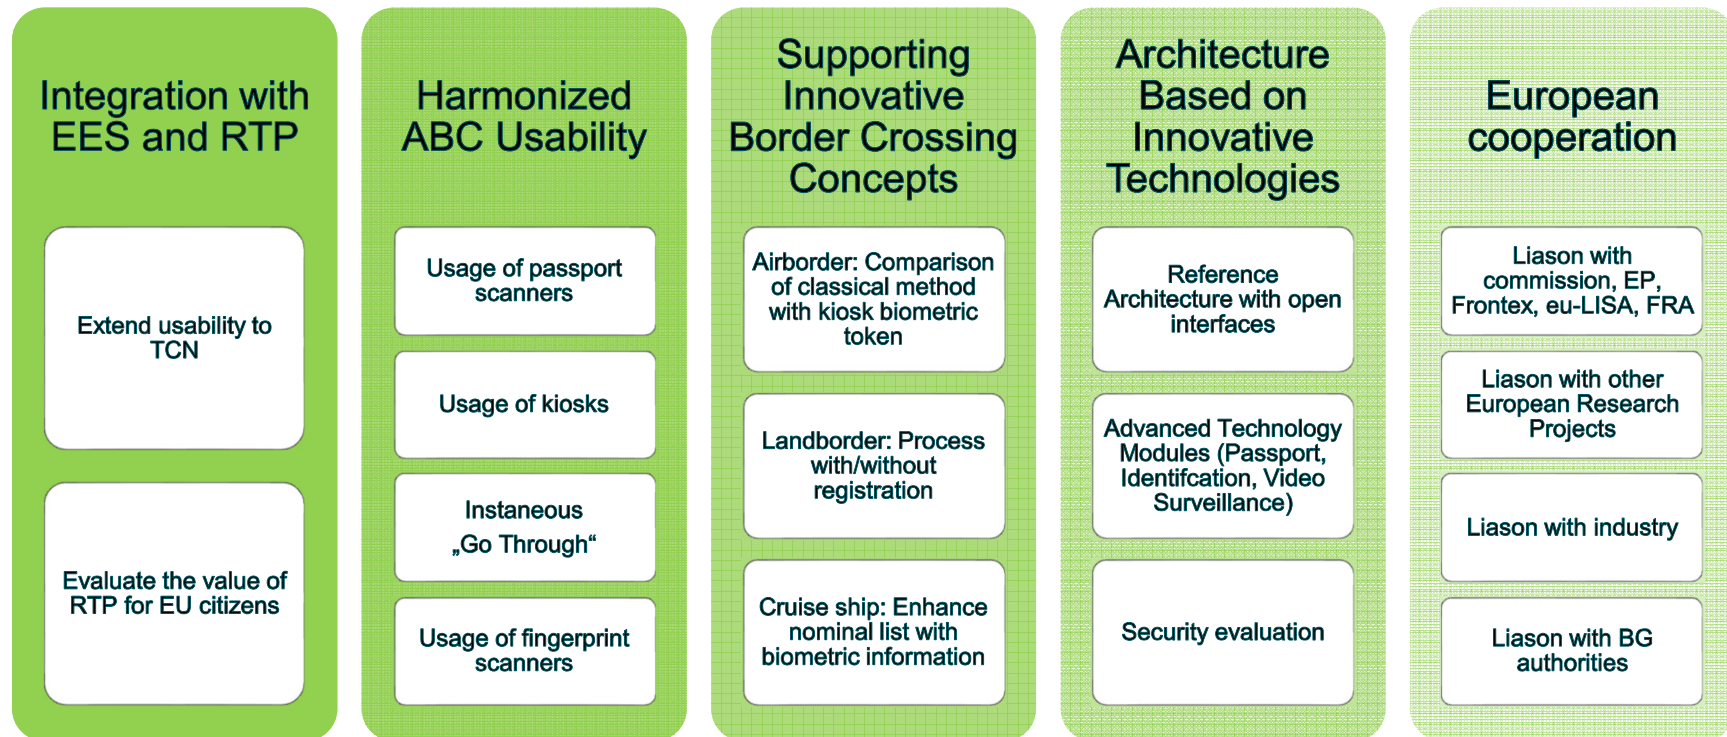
Integration with EES and RTP

Extend usability to TCN

Evaluate the value of RTP for EU citizens

Harmonized ABC Usability

Usage of passport scanners

Usage of kiosks

Instaneous „Go Through“

Usage of fingerprint scanners

Supporting Innovative Border Crossing Concepts

Airborder: Comparison of classical method with kiosk biometric token

Landborder: Process with/without registration

Cruise ship: Enhance nominal list with biometric information

Architecture Based on Innovative Technologies

Reference Architecture with open interfaces

Advanced Technology Modules (Passport, Identifcation, Video Surveillance)

Security evaluation

European cooperation

Liason with commission, EP, Frontex, eu-LISA, FRA

Liason with other European Research Projects

Liason with industry

Liason with BG authorities